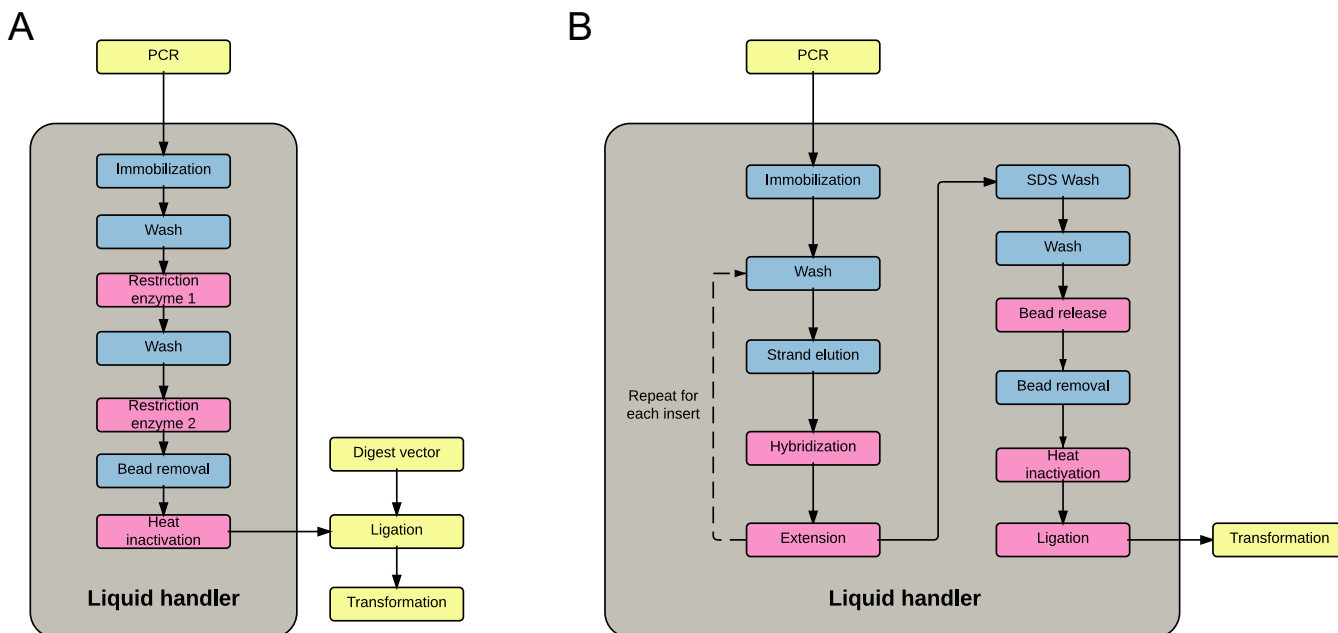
A

PCR

Immobilization

Wash

Restriction enzyme 1

Wash

Restriction enzyme 2

Bead removal

Heat inactivation

Liquid handler

Digest vector

Ligation

Transformation

B

PCR

Immobilization

Wash

Strand elution

Hybridization

Extension

Repeat for each insert

SDS Wash

Wash

Bead release

Bead removal

Heat inactivation

Ligation

Liquid handler

Transformation